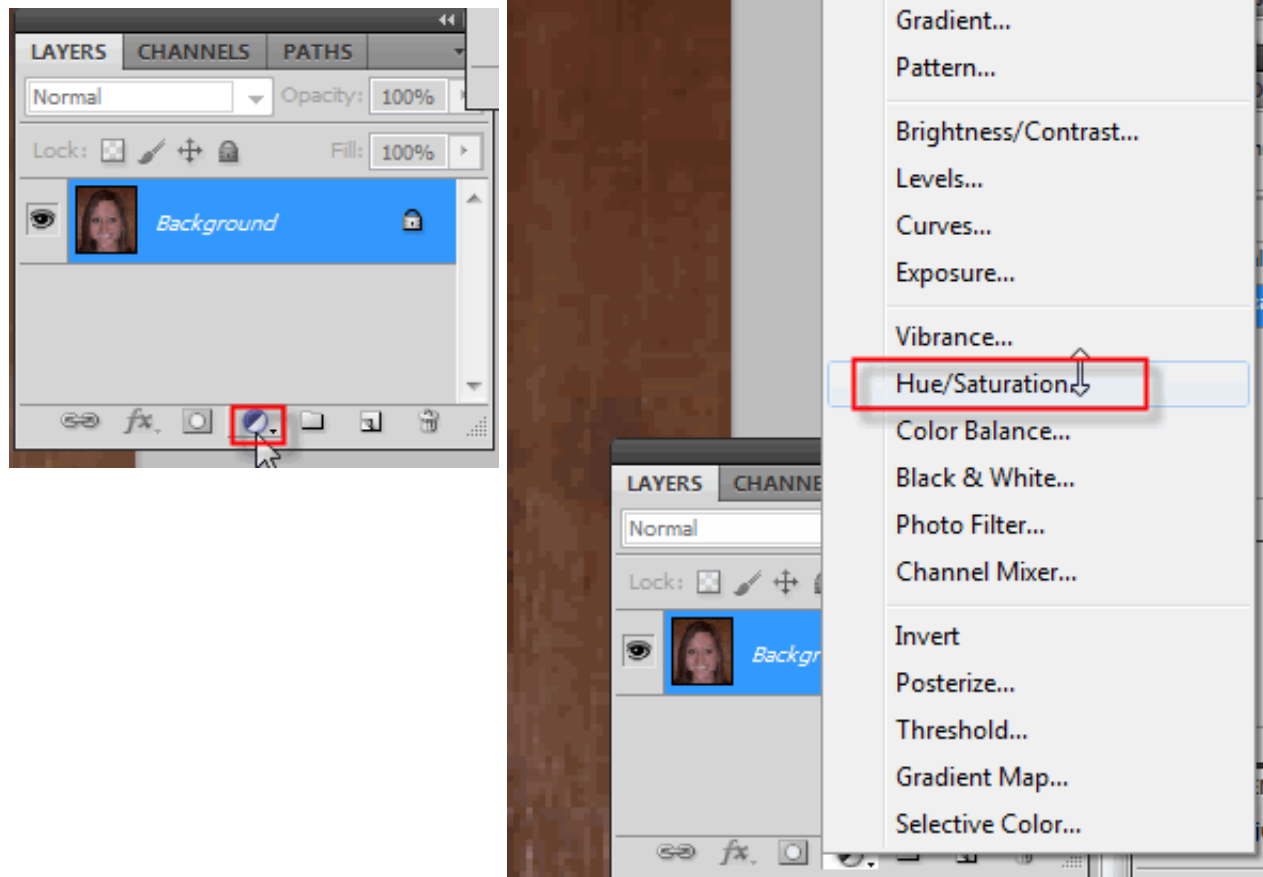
LAYERS CHANNELS PATHS

Normal

Opacity: 100%

Lock:

Fill: 100%

Background

Gradient...
Pattern...

Brightness/Contrast...
Levels...
Curves...
Exposure...

Vibrance...
Hue/Saturation...
Color Balance...
Black & White...
Photo Filter...
Channel Mixer...

Invert
Posterize...
Threshold...
Gradient Map...
Selective Color...

LAYERS CHANNE

Normal

Lock:

Backgr